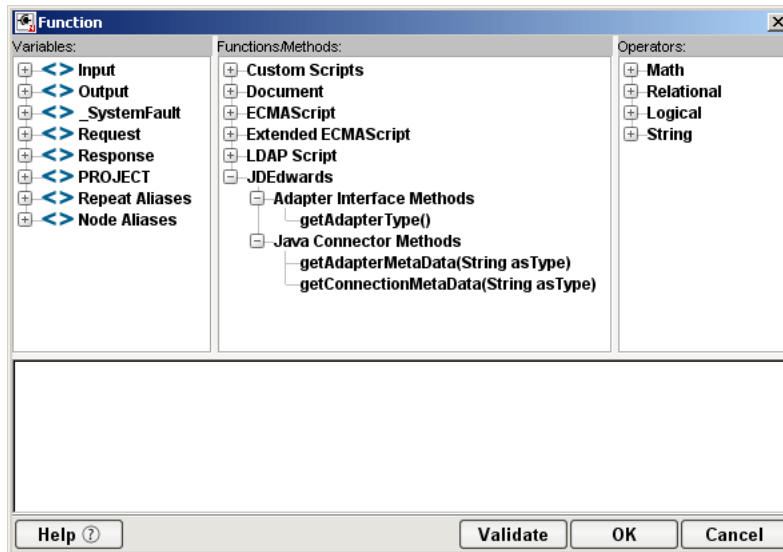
Function

Variables:
<> Input
<> Output
<> _SystemFault
<> Request
<> Response
<> PROJECT
<> Repeat Aliases
<> Node Aliases

Functions/Methods:
Custom Scripts
Document
ECMAScript
Extended ECMAScript
LDAP Script
JDEdwards
Adapter Interface Methods
getAdapterType()
Java Connector Methods
getAdapterMetaData(String asType)
getConnectionMetaData(String asType)

Operators:
Math
Relational
Logical
String

Help ⑦
Validate
OK
Cancel